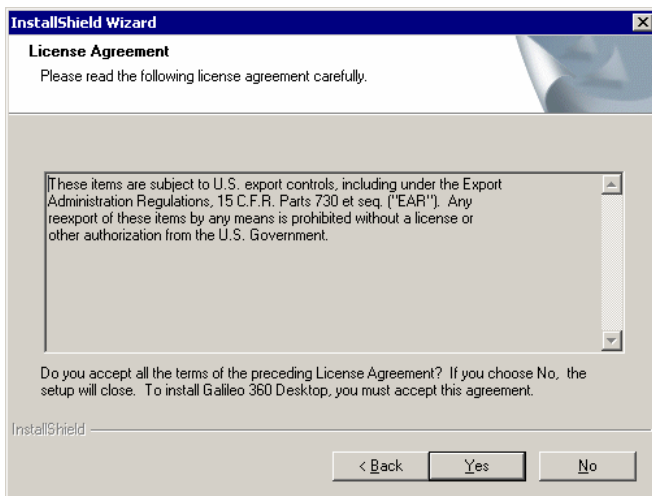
InstallShield Wizard

License Agreement

Please read the following license agreement carefully.

These items are subject to U.S. export controls, including under the Export Administration Regulations, 15 C.F.R. Parts 730 et seq. ("EAR"). Any reexport of these items by any means is prohibited without a license or other authorization from the U.S. Government.

Do you accept all the terms of the preceding License Agreement? If you choose No, the setup will close. To install Galileo 360 Desktop, you must accept this agreement.

InstallShield

< Back

Yes

No